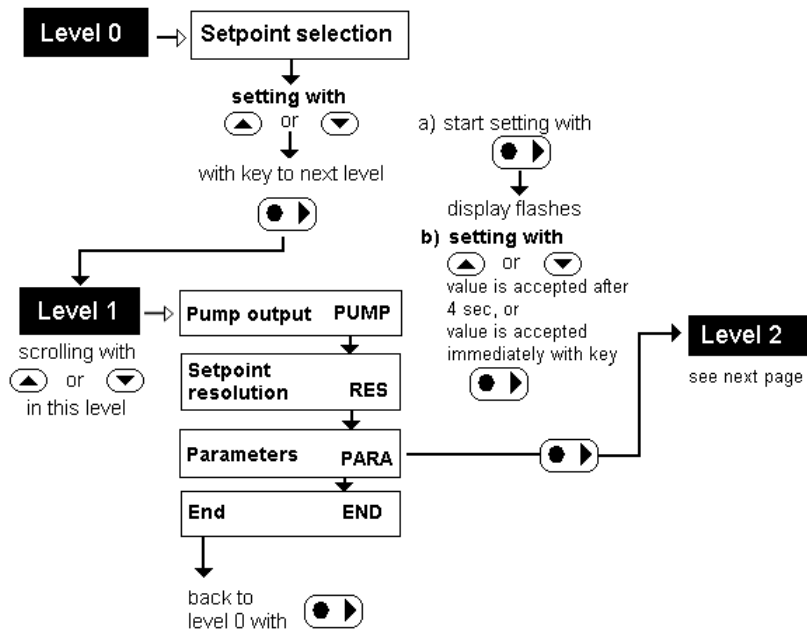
Level 0

Setpoint selection

setting with
or

with key to next level

a) start setting with

display flashes

b) setting with
or
value is accepted after 4 sec, or
value is accepted immediately with key

Level 1

scrolling with
or
in this level

Pump output PUMP

Setpoint resolution RES

Parameters PARA

End END

back to level 0 with

Level 2

see next page